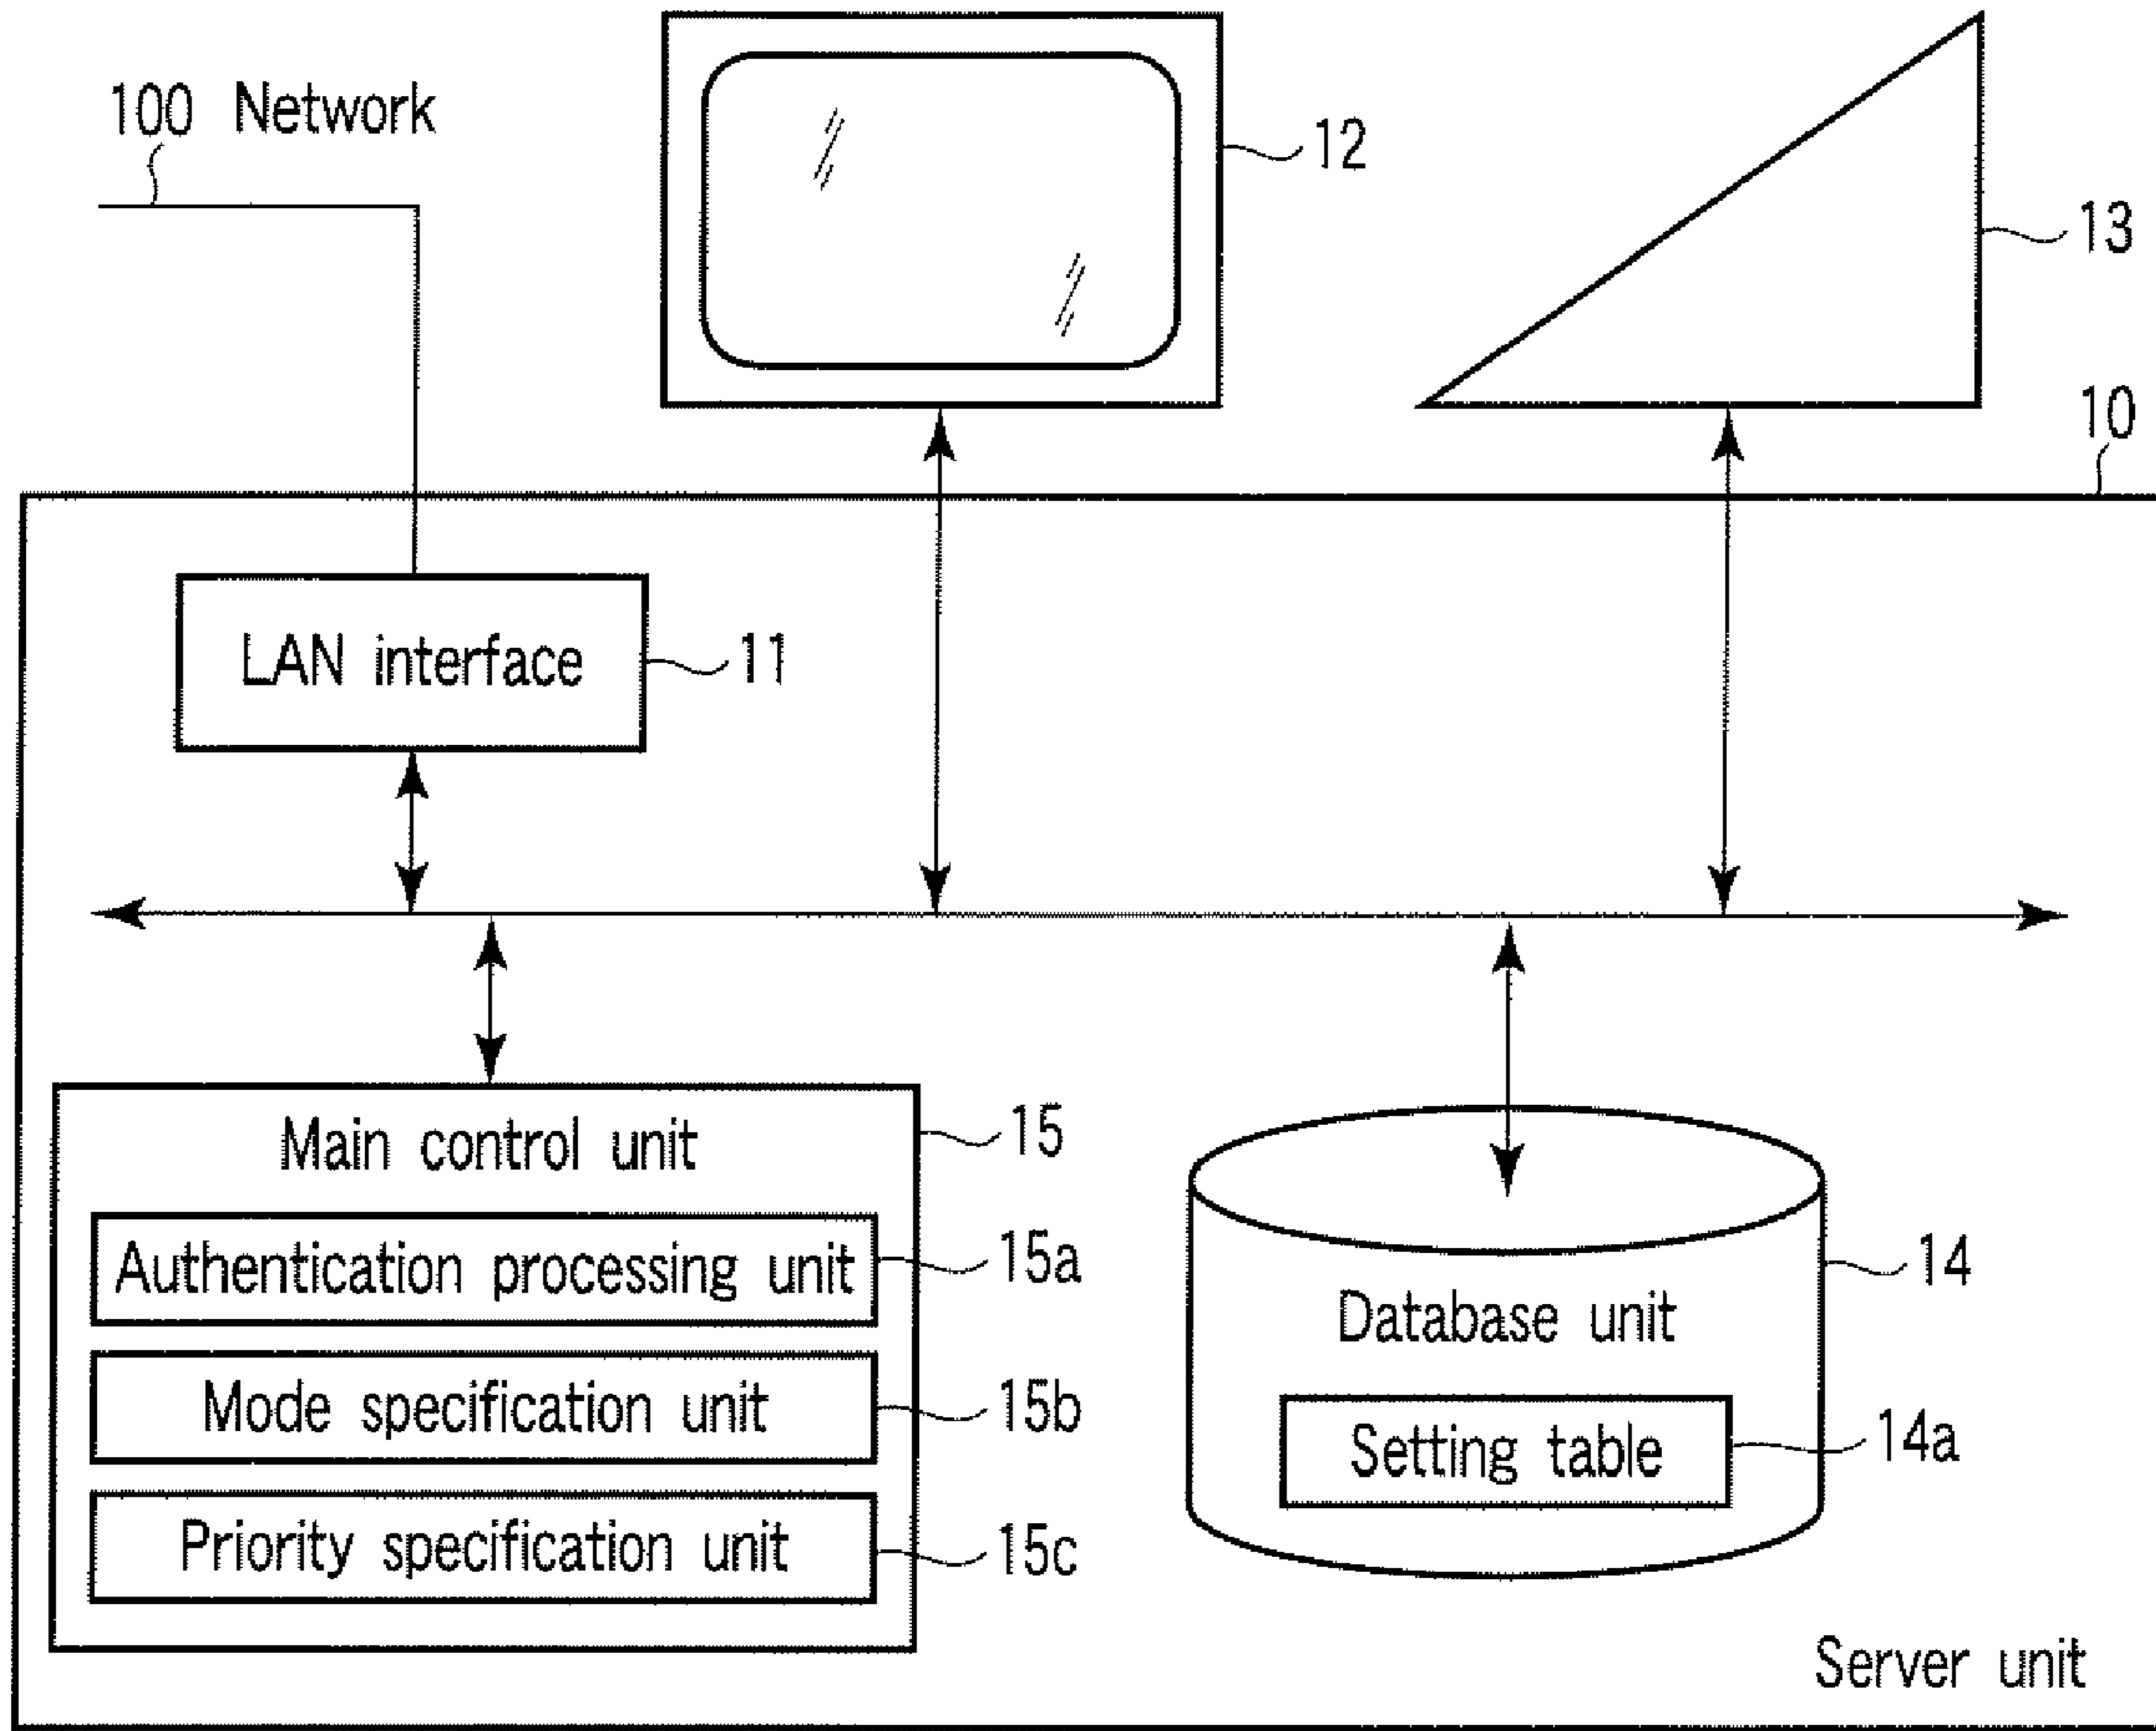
100 Network

12

13

10

LAN interface

11

Main control unit

15

Authentication processing unit

15a

Mode specification unit

15b

Priority specification unit

15c

Database unit

14

Setting table

14a

Server unit